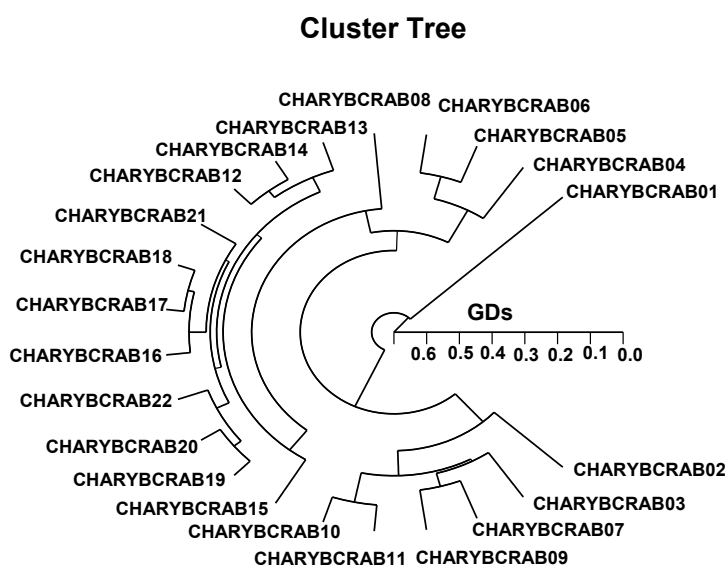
Cluster Tree

CHARYBCRAB08
CHARYBCRAB06
CHARYBCRAB13
CHARYBCRAB05
CHARYBCRAB14
CHARYBCRAB12
CHARYBCRAB04
CHARYBCRAB01
CHARYBCRAB21
CHARYBCRAB18
CHARYBCRAB17
GDs
CHARYBCRAB16
0.6 0.5 0.4 0.3 0.2 0.1 0.0
CHARYBCRAB22
CHARYBCRAB20
CHARYBCRAB19
CHARYBCRAB02
CHARYBCRAB03
CHARYBCRAB15
CHARYBCRAB07
CHARYBCRAB10
CHARYBCRAB11
CHARYBCRAB09